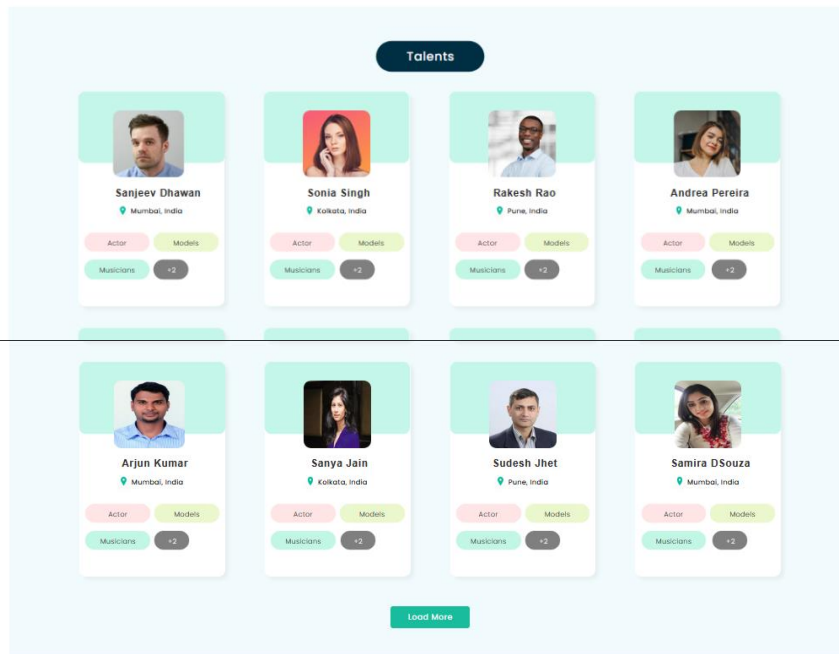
Talents

Sanjeev Dhawan
Mumbai, India
Actor
Models
Musicians
+2

Sonia Singh
Kolkata, India
Actor
Models
Musicians
+2

Rakesh Rao
Pune, India
Actor
Models
Musicians
+2

Andrea Pereira
Mumbai, India
Actor
Models
Musicians
+2

Arjun Kumar
Mumbai, India
Actor
Models
Musicians
+2

Sanya Jain
Kolkata, India
Actor
Models
Musicians
+2

Sudesh Jhet
Pune, India
Actor
Models
Musicians
+2

Samira DSouza
Mumbai, India
Actor
Models
Musicians
+2

Load More